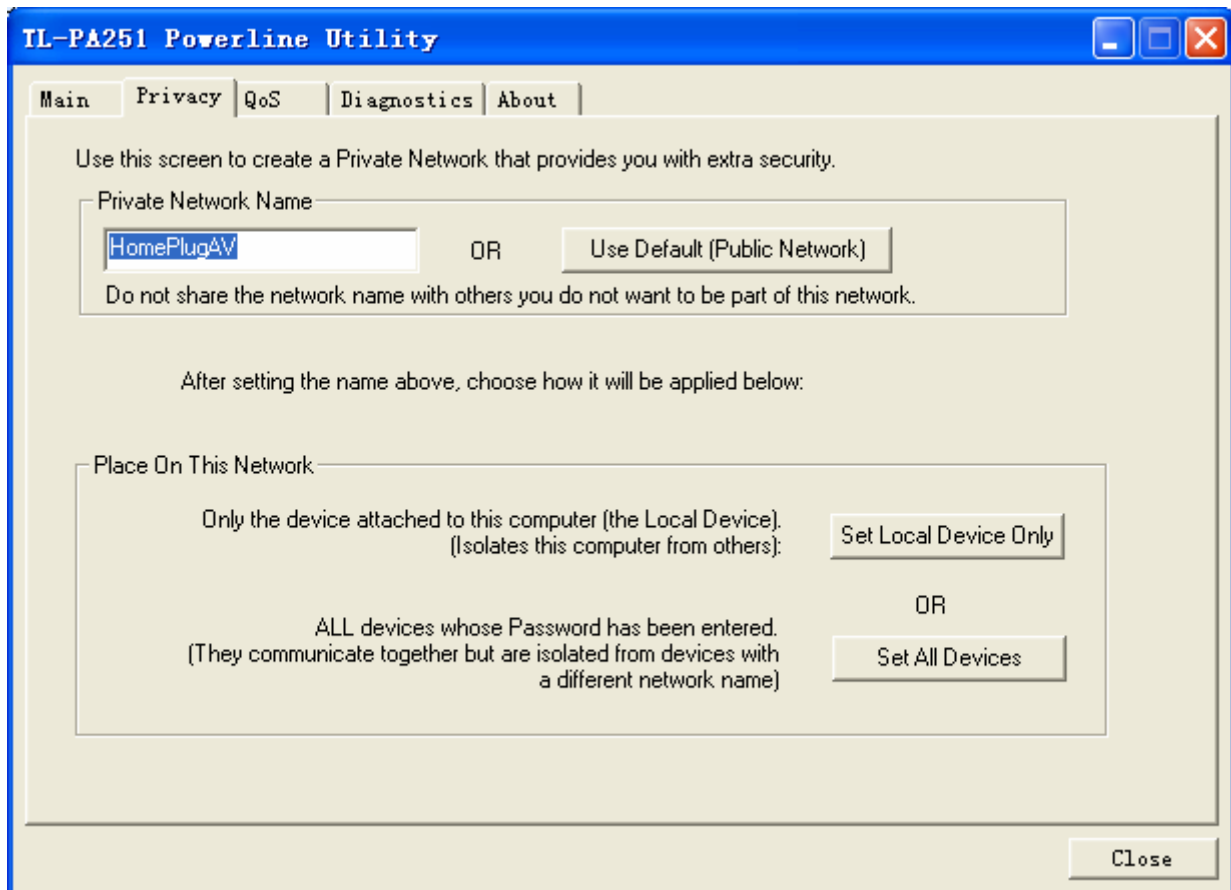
TL-PA251 Powerline Utility

Main | Privacy | QoS | Diagnostics | About

Use this screen to create a Private Network that provides you with extra security.

Private Network Name

HomePlugAV

OR

Use Default (Public Network)

Do not share the network name with others you do not want to be part of this network.

After setting the name above, choose how it will be applied below:

Place On This Network

Only the device attached to this computer (the Local Device). (Isolates this computer from others):

Set Local Device Only

OR

ALL devices whose Password has been entered. (They communicate together but are isolated from devices with a different network name)

Set All Devices

Close